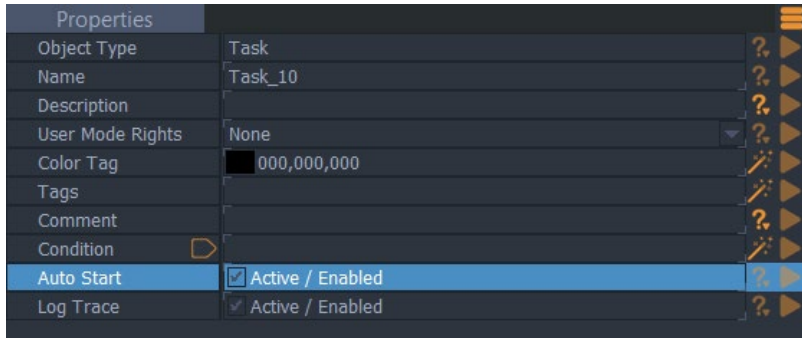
Properties

| Object Type | Task |
|---|---|
| Name | Task_10 |
| Description | |
| User Mode Rights | None |
| Color Tag | 000,000,000 |
| Tags | |
| Comment | |
| Condition | |
| Auto Start | Active / Enabled |
| Log Trace | Active / Enabled |